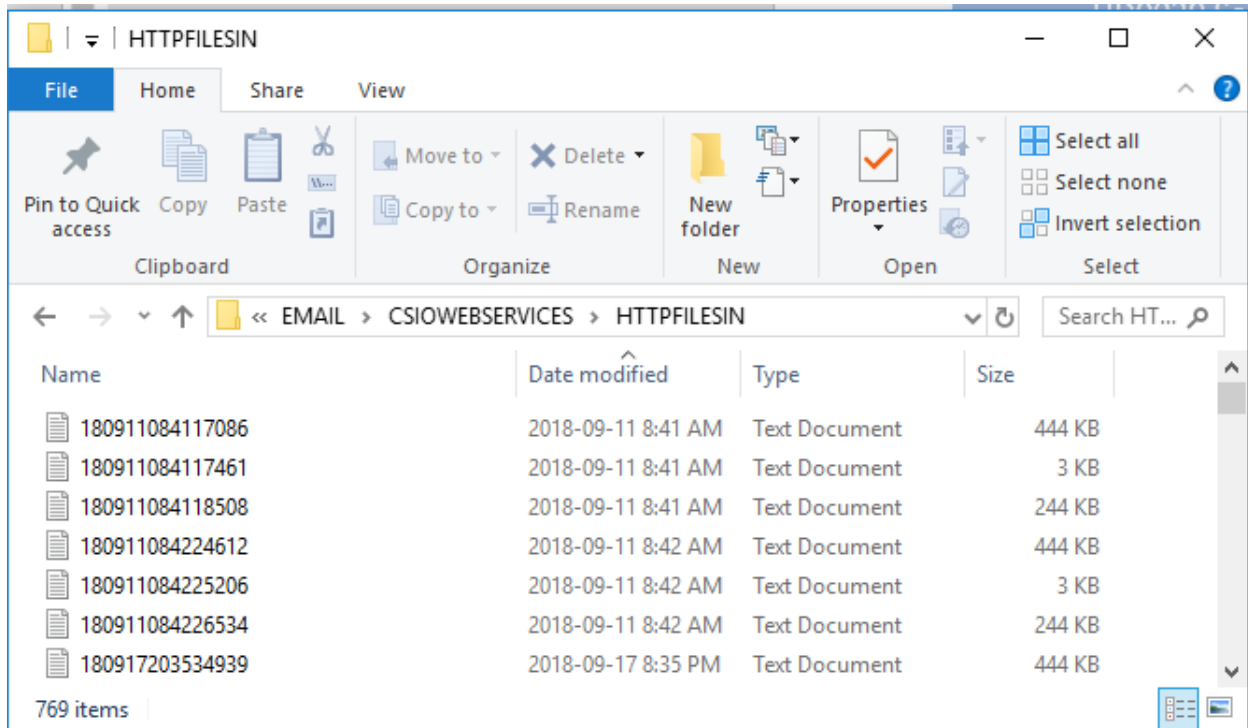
HTTPFILESIN

File Home Share View

Pin to Quick access
Copy
Paste
Clipboard

Move to
Copy to
Delete
Rename
Organize

New folder
New

Properties
Open

Select all
Select none
Invert selection
Select

« EMAIL > CSIOWEBSERVICES > HTTPFILESIN

Search HT...

| Name | Date modified | Type | Size |
|---|---|---|---|
| 180911084117086 | 2018-09-11 8:41 AM | Text Document | 444 KB |
| 180911084117461 | 2018-09-11 8:41 AM | Text Document | 3 KB |
| 180911084118508 | 2018-09-11 8:41 AM | Text Document | 244 KB |
| 180911084224612 | 2018-09-11 8:42 AM | Text Document | 444 KB |
| 180911084225206 | 2018-09-11 8:42 AM | Text Document | 3 KB |
| 180911084226534 | 2018-09-11 8:42 AM | Text Document | 244 KB |
| 180917203534939 | 2018-09-17 8:35 PM | Text Document | 444 KB |

769 items